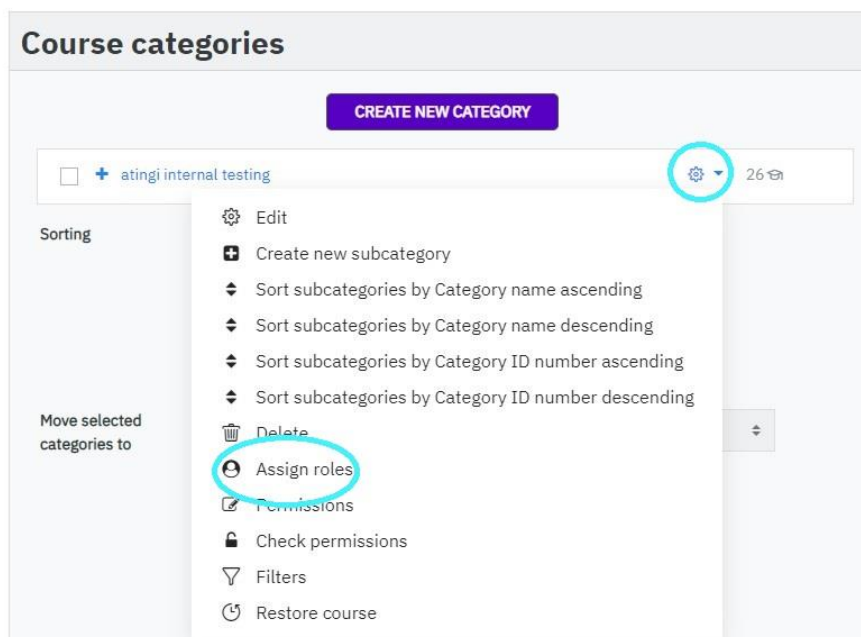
Course categories

CREATE NEW CATEGORY

atingi internal testing

26

Sorting

Move selected categories to

Edit

Create new subcategory

Sort subcategories by Category name ascending

Sort subcategories by Category name descending

Sort subcategories by Category ID number ascending

Sort subcategories by Category ID number descending

Delete

Assign roles

Permissions

Check permissions

Filters

Restore course